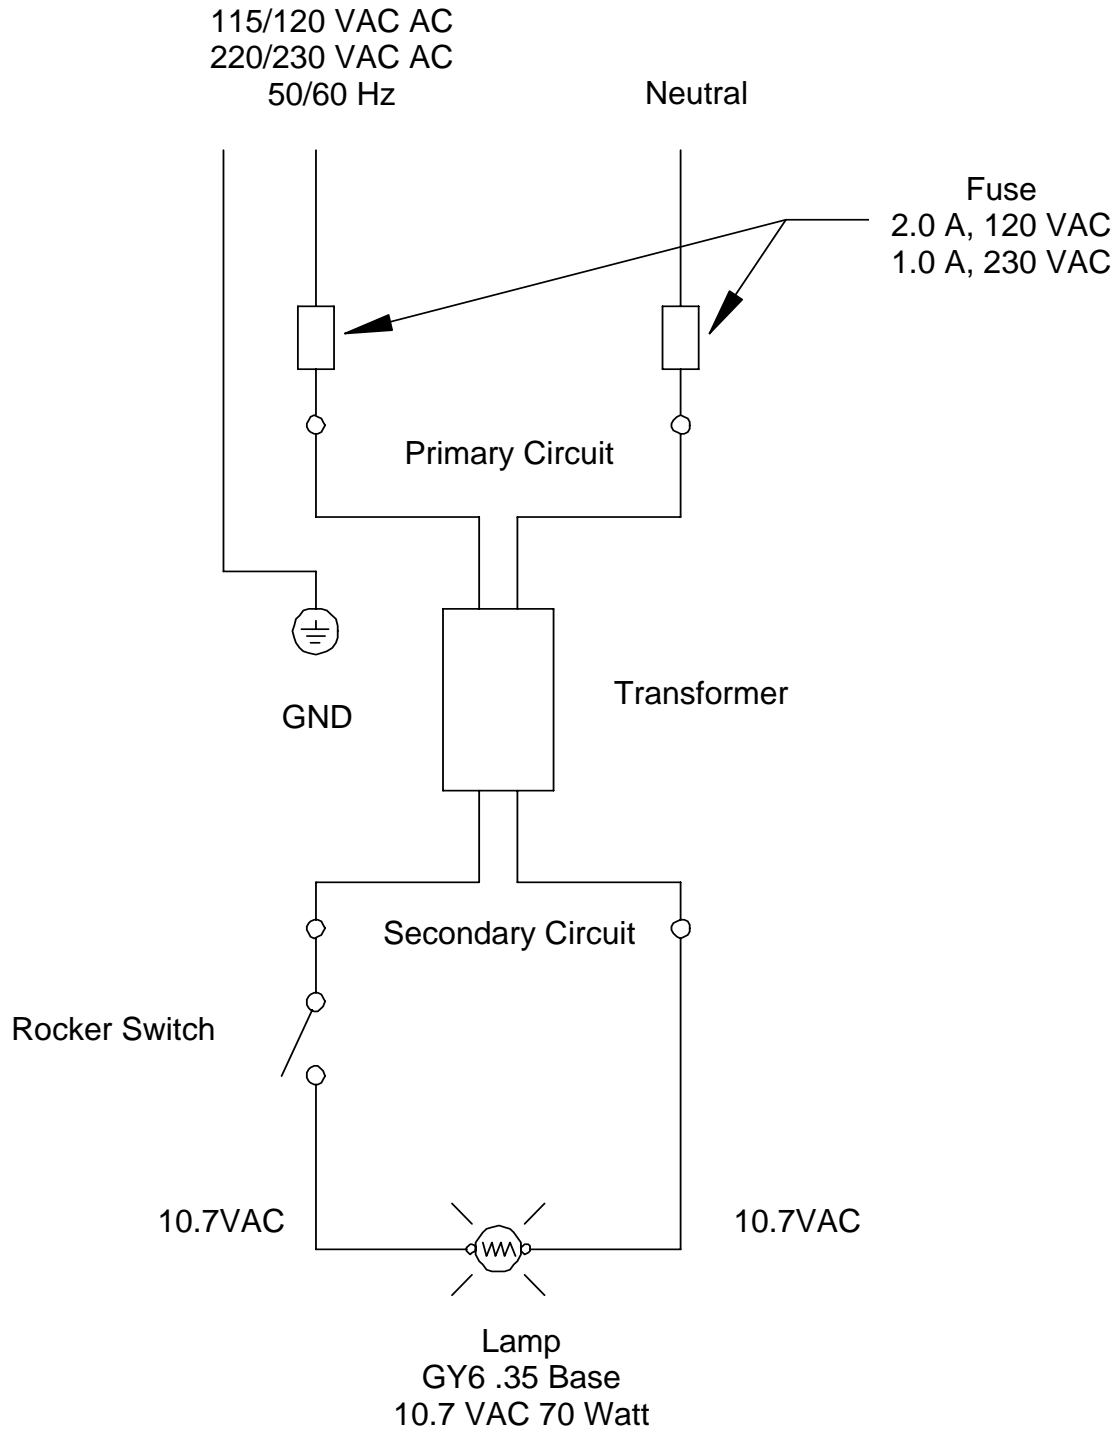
115/120 VAC AC
220/230 VAC AC
50/60 Hz

Neutral

Fuse
2.0 A, 120 VAC
1.0 A, 230 VAC

Primary Circuit

GND

Transformer

Secondary Circuit

Rocker Switch

10.7VAC

10.7VAC

Lamp
GY6 .35 Base
10.7 VAC 70 Watt